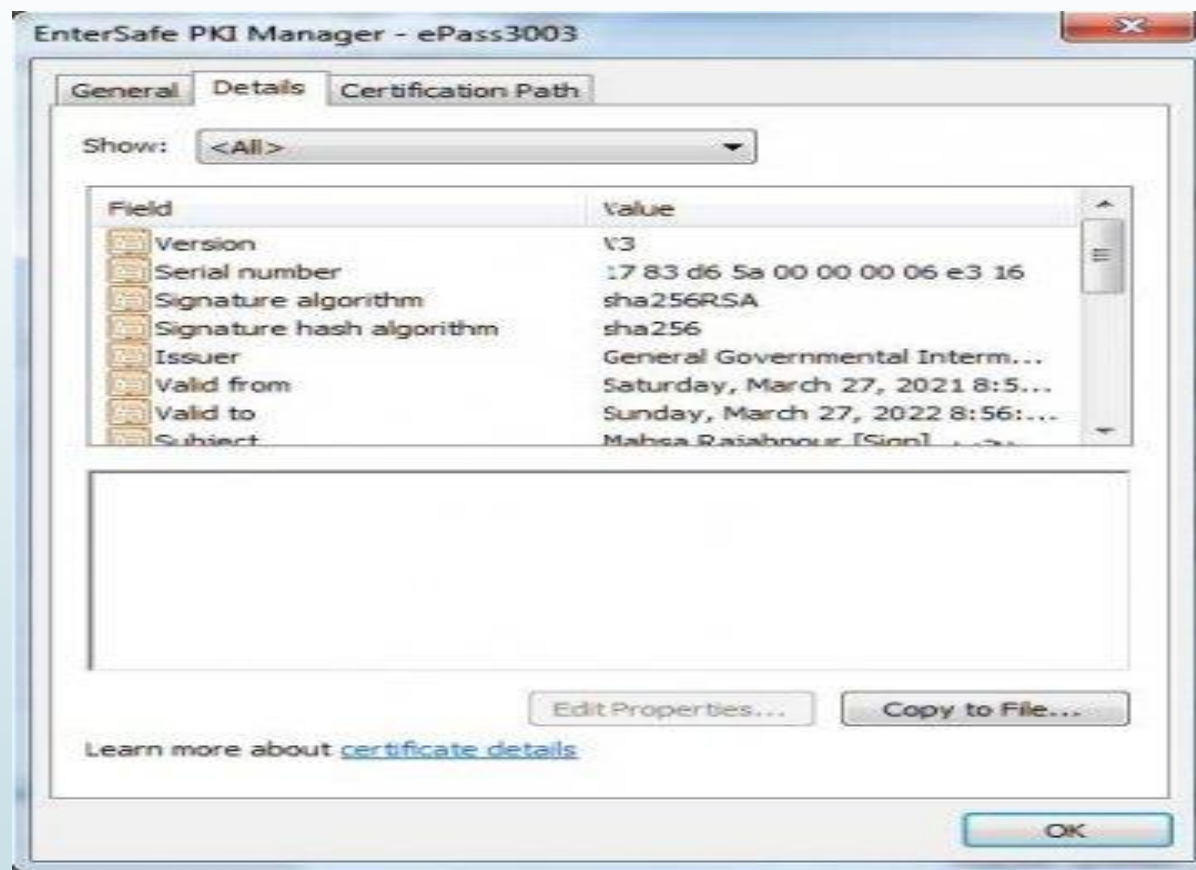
EnterSafe PKI Manager - ePass3003

General Details Certification Path

Show: <All>

| Field | Value |
|---|---|
| Version | V3 |
| Serial number | 17 83 d6 5a 00 00 00 06 e3 16 |
| Signature algorithm | sha256RSA |
| Signature hash algorithm | sha256 |
| Issuer | General Governmental Interm... |
| Valid from | Saturday, March 27, 2021 8:5... |
| Valid to | Sunday, March 27, 2022 8:56:... |
| Subject | Mahsa Rajabpour [Sign] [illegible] |

Edit Properties... Copy to File...

Learn more about certificate details

OK